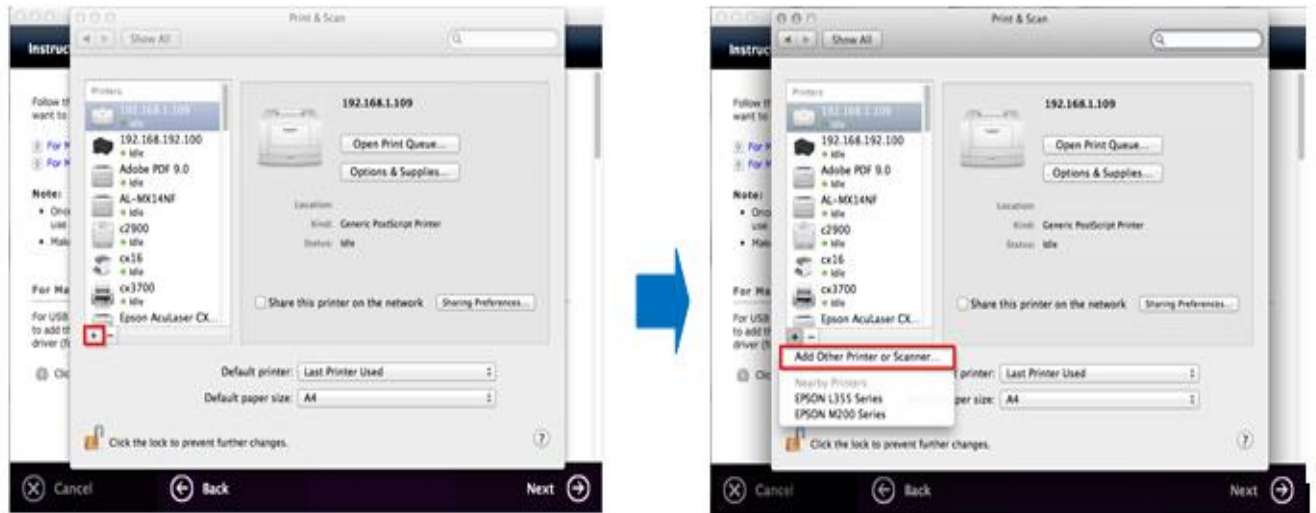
Print & Scan

Show All

Instruc

Follow th want to

For M

For M

Note:

• Onc use

• Mak

For Ma

For USB to add th driver (f

Clic

Printers

192.168.1.109
• Idle

192.168.192.100
• Idle

Adobe PDF 9.0
• Idle

AL-MX14NF
• Idle

c2900
• Idle

cx16
• Idle

cx3700
• Idle

Epson AcuLaser CX...

+ −

192.168.1.109

Open Print Queue...

Options & Supplies...

Location:

Kind: Generic PostScript Printer

Status: Idle

Share this printer on the network

Sharing Preferences...

Default printer: Last Printer Used

Default paper size: A4

Click the lock to prevent further changes.

?

Cancel

Back

Next

Print & Scan

Show All

Instruc

Follow th want to

For M

For M

Note:

• Onc use

• Mak

For Ma

For USB to add th driver (f

Clic

Printers

192.168.1.109
• Idle

192.168.192.100
• Idle

Adobe PDF 9.0
• Idle

AL-MX14NF
• Idle

c2900
• Idle

cx16
• Idle

cx3700
• Idle

Epson AcuLaser CX...

+ −

Add Other Printer or Scanner...

Nearby Printers

EPSON L355 Series

EPSON M200 Series

192.168.1.109

Open Print Queue...

Options & Supplies...

Location:

Kind: Generic PostScript Printer

Status: Idle

Share this printer on the network

Sharing Preferences...

printer: Last Printer Used

per size: A4

Click the lock to prevent further changes.

?

Cancel

Back

Next